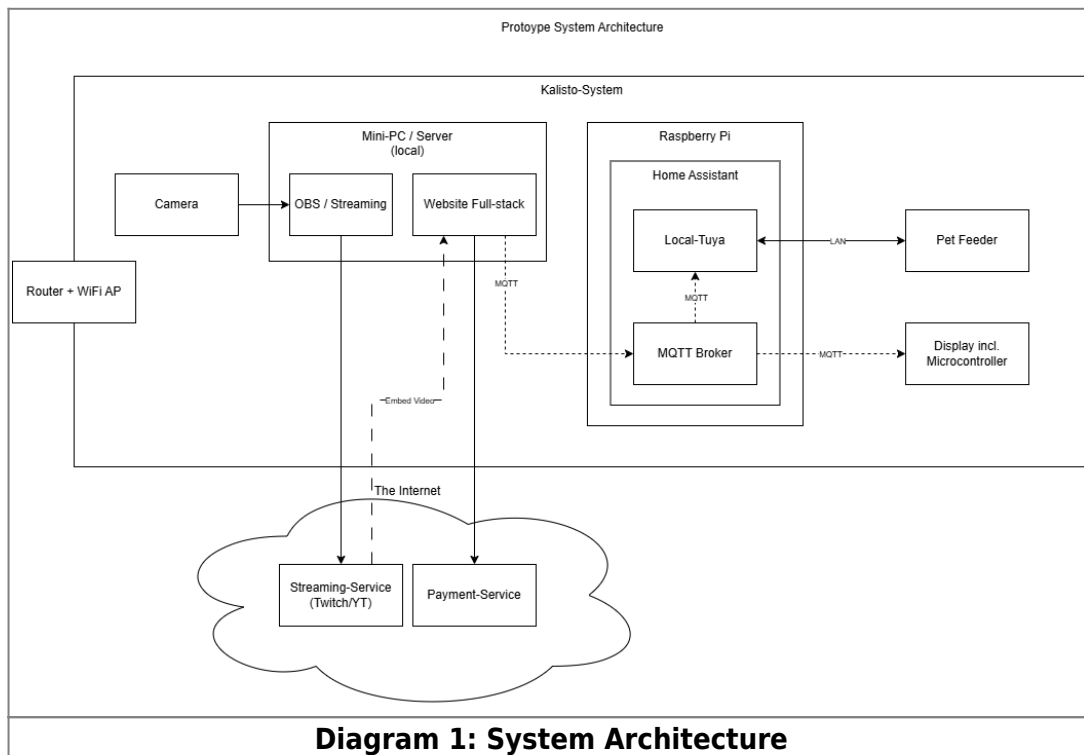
Protoype System Architecture

Kalisto-System

Router + WiFi AP

Camera

Mini-PC / Server (local)

OBS / Streaming

Website Full-stack

Raspberry Pi

Home Assistant

Local-Tuya

LAN

Pet Feeder

MQTT

MQTT

MQTT Broker

MQTT

Display incl. Microcontroller

Embed Video

The Internet

Streaming-Service (Twitch/YT)

Payment-Service

Diagram 1: System Architecture